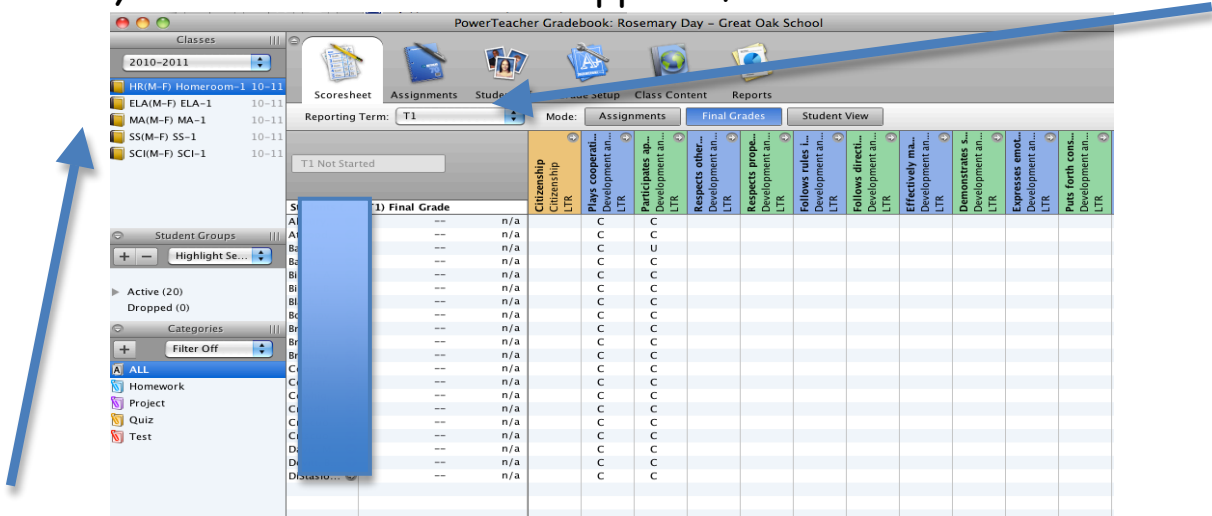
PowerTeacher Gradebook: Rosemary Day - Great Oak School

Classes
2010-2011
HR(M-F) Homeroom-1 10-11
ELA(M-F) ELA-1 10-11
MA(M-F) MA-1 10-11
SS(M-F) SS-1 10-11
SCI(M-F) SCI-1 10-11

Scoresheet
Assignments
Stude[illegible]
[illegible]de Setup
Class Content
Reports

Reporting Term: T1
Mode: Assignments Final Grades Student View

T1 Not Started

Citizenship Citizenship LTR
Plays cooperati... Development an... LTR
Participates ap... Development an... LTR
Respects other... Development an... LTR
Respects prope... Development an... LTR
Follows rules i... Development an... LTR
Follows directi... Development an... LTR
Effectively ma... Development an... LTR
Demonstrates s... Development an... LTR
Expresses emot... Development an... LTR
Puts forth cons... Development an... LTR

S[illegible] (T1) Final Grade

| | | | | |
|---|---|---|---|---|
| Al | -- | n/a | C | C |
| At | -- | n/a | C | C |
| Ba | -- | n/a | C | U |
| Ba | -- | n/a | C | C |
| Bi | -- | n/a | C | C |
| Bi | -- | n/a | C | C |
| Bl | -- | n/a | C | C |
| Bo | -- | n/a | C | C |
| Br | -- | n/a | C | C |
| Br | -- | n/a | C | C |
| Br | -- | n/a | C | C |
| C | -- | n/a | C | C |
| Co | -- | n/a | C | C |
| Cr | -- | n/a | C | C |
| Cr | -- | n/a | C | C |
| C | -- | n/a | C | C |
| Cr | -- | n/a | C | C |
| Da | -- | n/a | C | C |
| De | -- | n/a | C | C |
| Distasio | -- | n/a | C | C |

Student Groups
Highlight Se...
Active (20)
Dropped (0)

Categories
Filter Off
ALL
Homework
Project
Quiz
Test